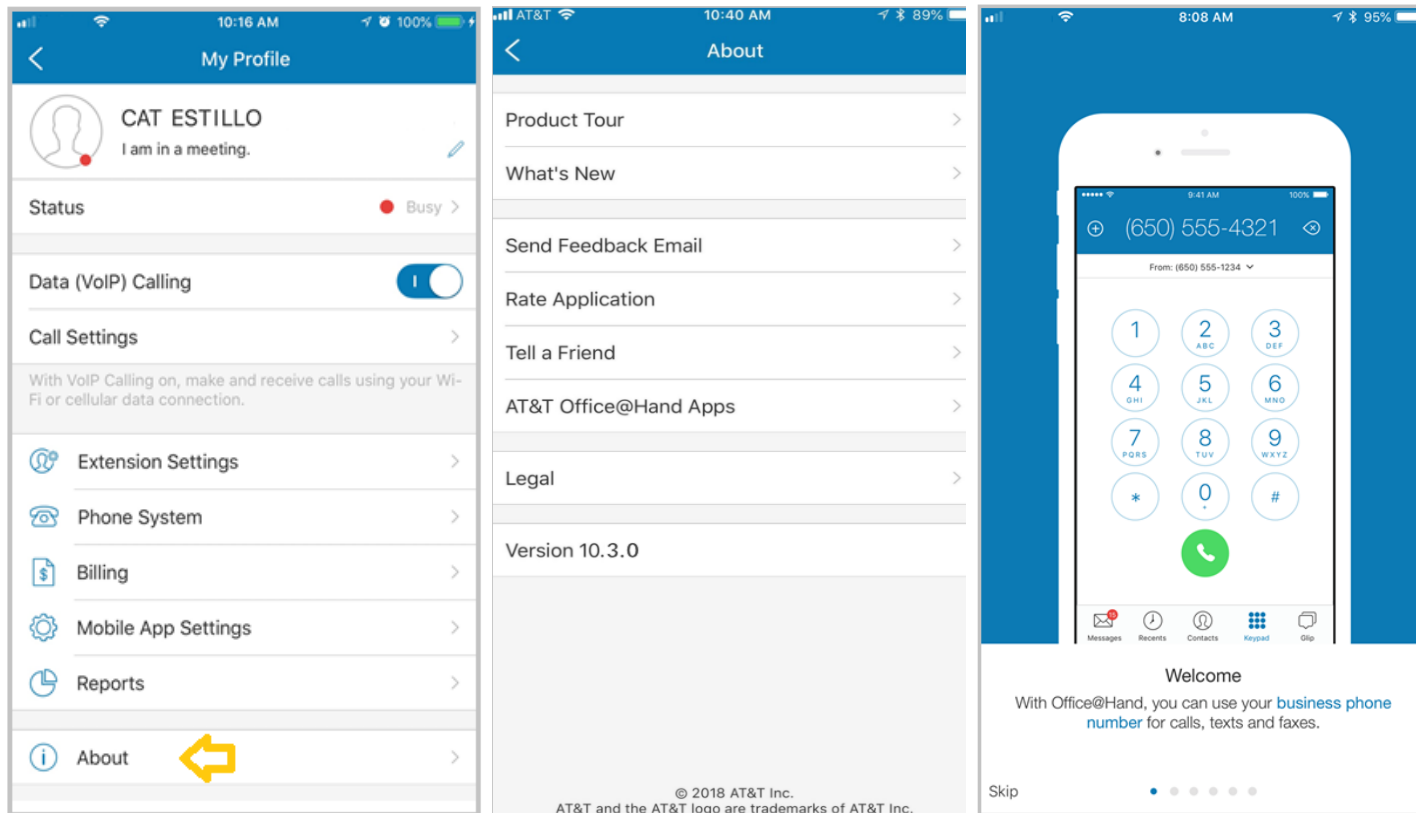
10:16 AM 100%

My Profile

CAT ESTILLO
I am in a meeting.

Status Busy

Data (VoIP) Calling

Call Settings

With VoIP Calling on, make and receive calls using your Wi-Fi or cellular data connection.

Extension Settings

Phone System

Billing

Mobile App Settings

Reports

About

AT&T 10:40 AM 89%

About

Product Tour

What's New

Send Feedback Email

Rate Application

Tell a Friend

AT&T Office@Hand Apps

Legal

Version 10.3.0

© 2018 AT&T Inc.
AT&T and the AT&T logo are trademarks of AT&T Inc.

8:08 AM 95%

9:41 AM 100%

(650) 555-4321

From: (650) 555-1234

1
2 ABC
3 DEF
4 GHI
5 JKL
6 MNO
7 PQRS
8 TUV
9 WXYZ
*
0 +
#

Messages Recents Contacts Keypad Glip

Welcome

With Office@Hand, you can use your business phone number for calls, texts and faxes.

Skip